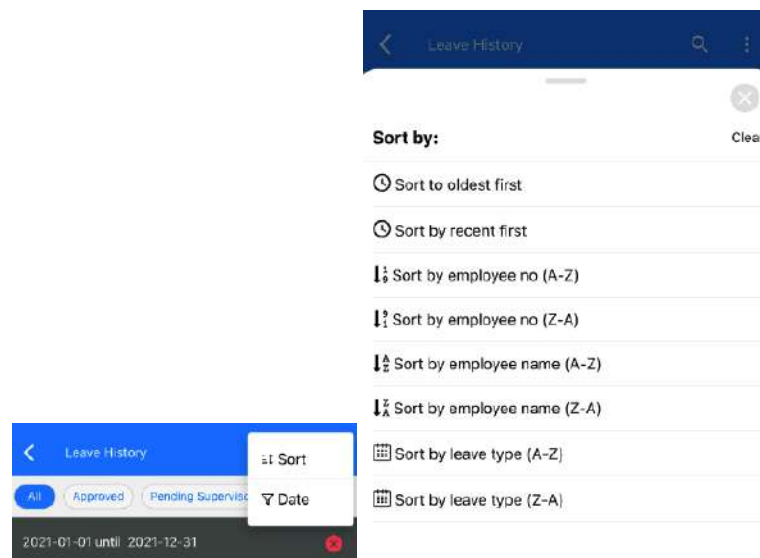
Leave History

Sort by:

Clea

Sort to oldest first

Sort by recent first

Sort by employee no (A-Z)

Sort by employee no (Z-A)

Sort by employee name (A-Z)

Sort by employee name (Z-A)

Sort by leave type (A-Z)

Sort by leave type (Z-A)

Leave History

Sort

Date

All

Approved

Pending Supervis

2021-01-01 until 2021-12-31